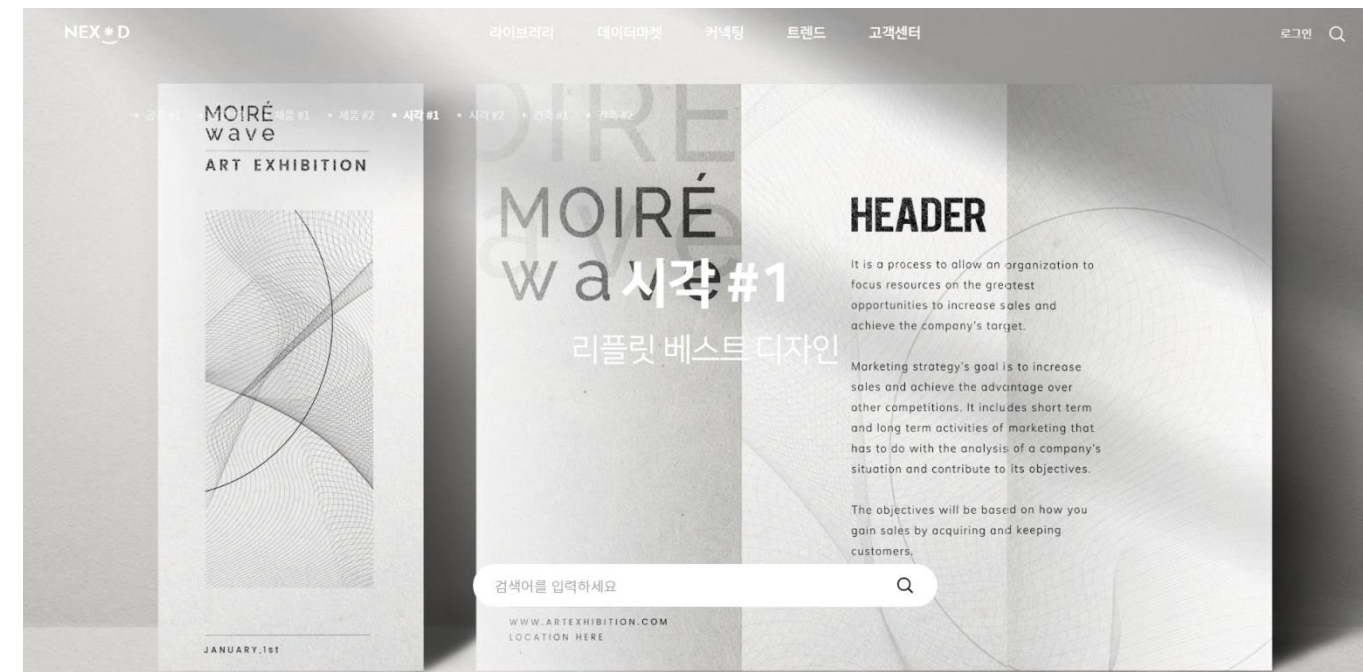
NEX D

라이브러리 데이터마켓 커넥팅 트렌드 고객센터

로그인

• 공간 #1 • 제품 #1 • 제품 #2 • 시각 #1 • 시각 #2 • 건축 #1 • 건축 #2

MOIRÉ wave

ART EXHIBITION

JANUARY,1st

MOIRÉ wave

시각 #1

리플릿 베스트 디자인

HEADER

It is a process to allow an organization to focus resources on the greatest opportunities to increase sales and achieve the company's target.

Marketing strategy's goal is to increase sales and achieve the advantage over other competitions. It includes short term and long term activities of marketing that has to do with the analysis of a company's situation and contribute to its objectives.

The objectives will be based on how you gain sales by acquiring and keeping customers.

검색어를 입력하세요

WWW.ARTEXHIBITION.COM
LOCATION HERE